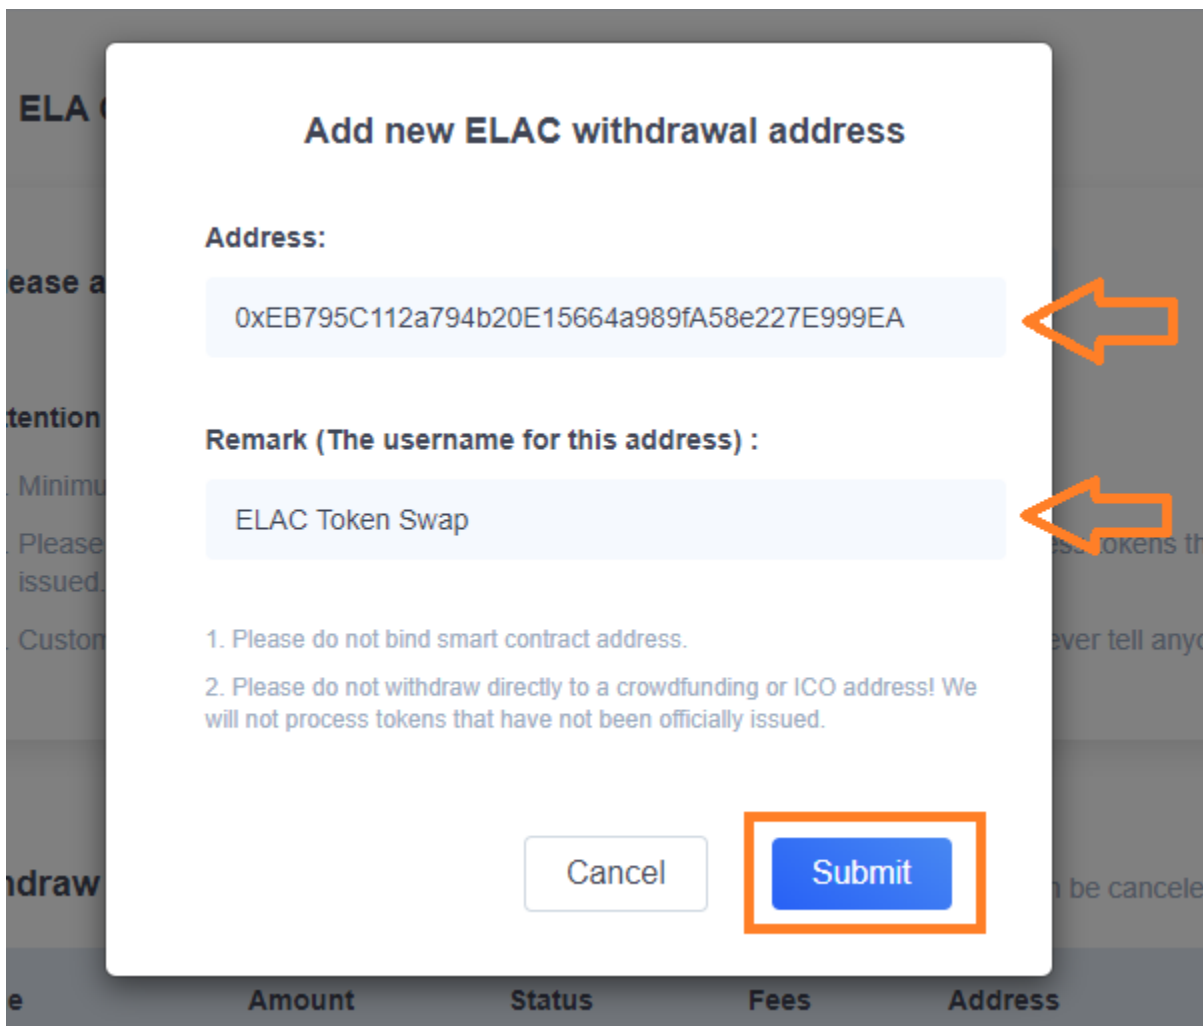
ELA

ease a

tention

. Minimu

. Please

issued.

. Custom

Add new ELAC withdrawal address

Address:

0xEB795C112a794b20E15664a989fA58e227E999EA

Remark (The username for this address) :

ELAC Token Swap

1. Please do not bind smart contract address.

2. Please do not withdraw directly to a crowdfunding or ICO address! We will not process tokens that have not been officially issued.

Cancel

Submit

ess tokens th

ever tell anyo

ndraw

n be cancele

e

Amount

Status

Fees

Address